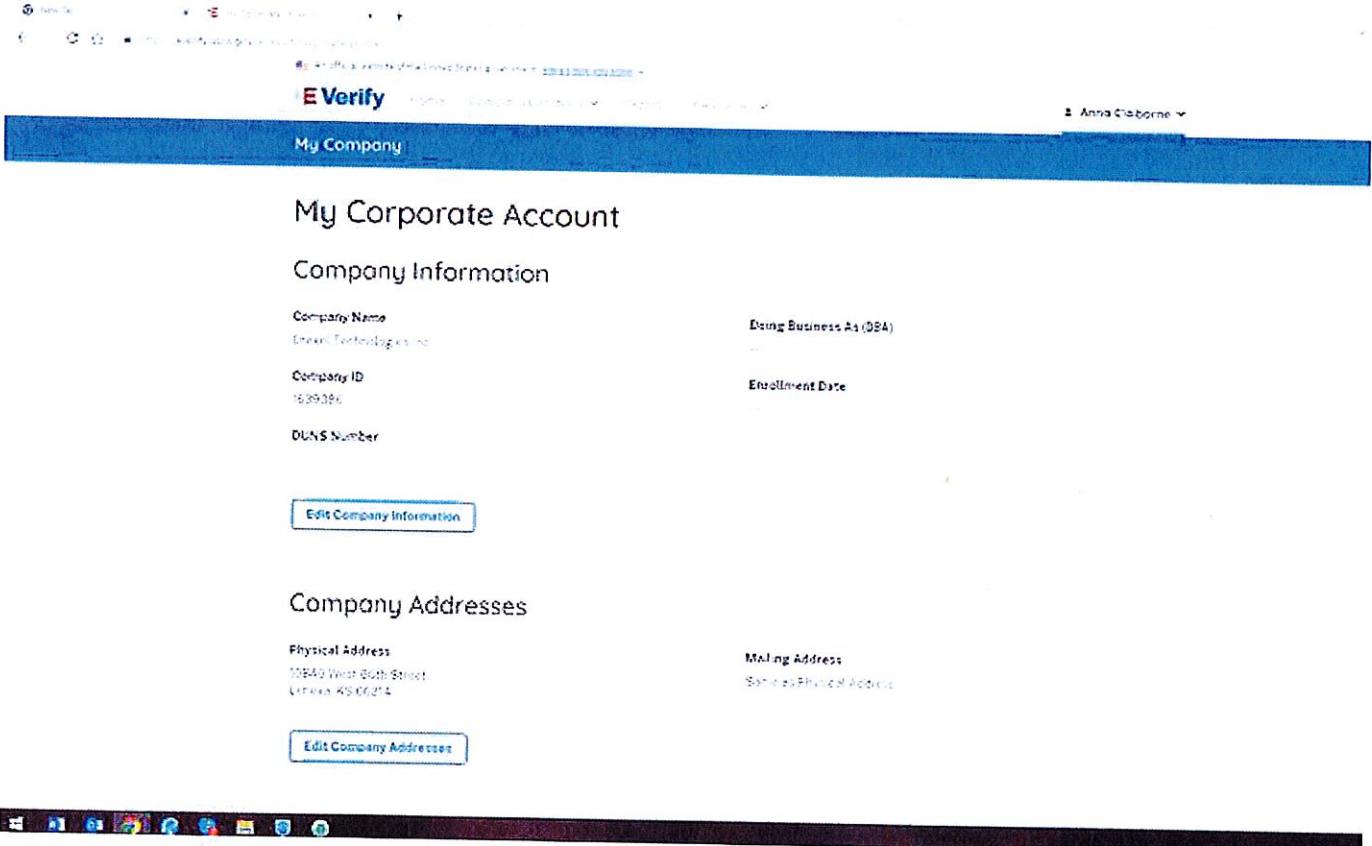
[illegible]

E Verify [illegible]

Anna Claiborne

My Company

My Corporate Account

Company Information

Company Name
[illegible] Technologies Inc

Doing Business As (DBA)
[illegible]

Company ID
1639386

Enrollment Date
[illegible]

DUNS Number

Edit Company Information

Company Addresses

Physical Address
10840 West 86th Street
Lenexa, KS 66214

Mailing Address
Same as Physical Address

Edit Company Addresses